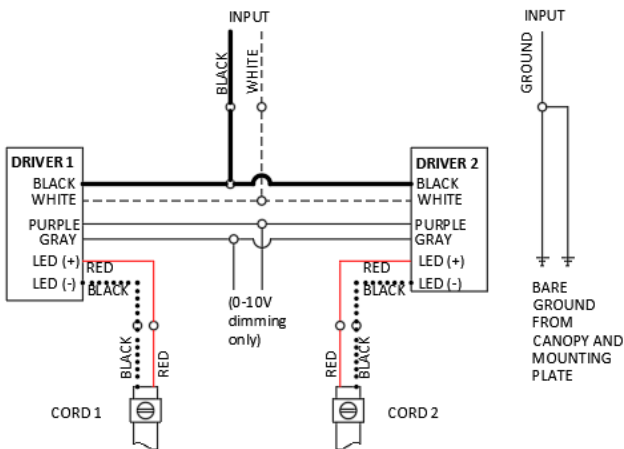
INPUT

BLACK

WHITE

INPUT

GROUND

DRIVER 1

BLACK

WHITE

PURPLE

GRAY

LED (+)

LED (-)

RED

BLACK

DRIVER 2

BLACK

WHITE

PURPLE

GRAY

LED (+)

LED (-)

RED

BLACK

(0-10V dimming only)

BLACK

RED

RED

BLACK

CORD 1

CORD 2

BARE GROUND FROM CANOPY AND MOUNTING PLATE